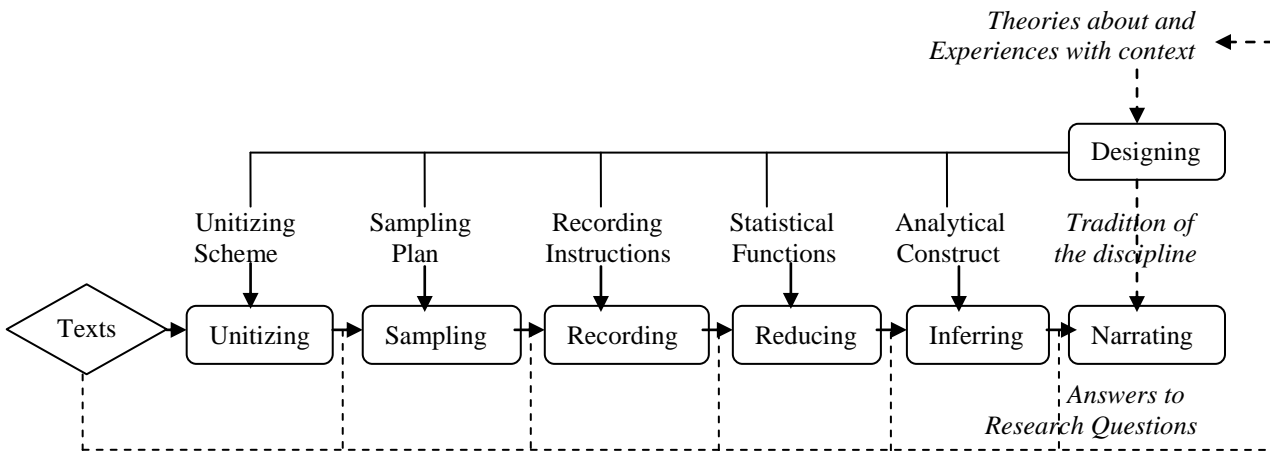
Theories about and Experiences with context

Designing

Unitizing Scheme

Sampling Plan

Recording Instructions

Statistical Functions

Analytical Construct

Tradition of the discipline

Texts

Unitizing

Sampling

Recording

Reducing

Inferring

Narrating

Answers to Research Questions